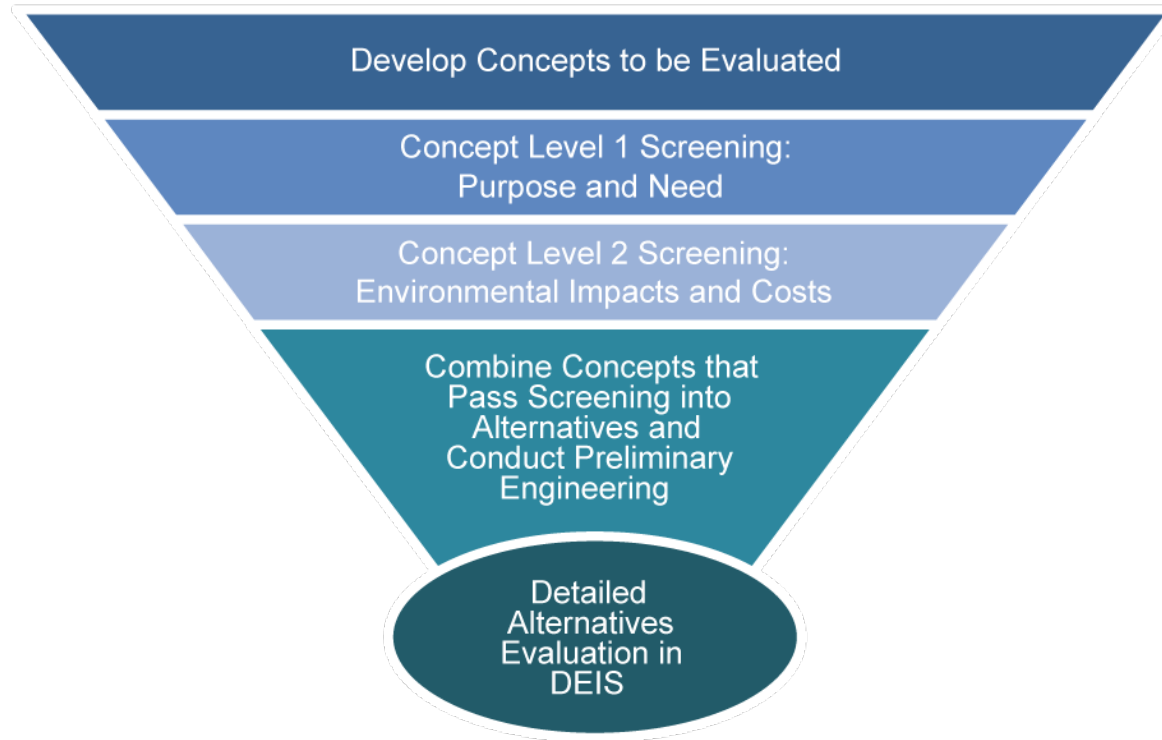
Develop Concepts to be Evaluated

Concept Level 1 Screening: Purpose and Need

Concept Level 2 Screening: Environmental Impacts and Costs

Combine Concepts that Pass Screening into Alternatives and Conduct Preliminary Engineering

Detailed Alternatives Evaluation in DEIS